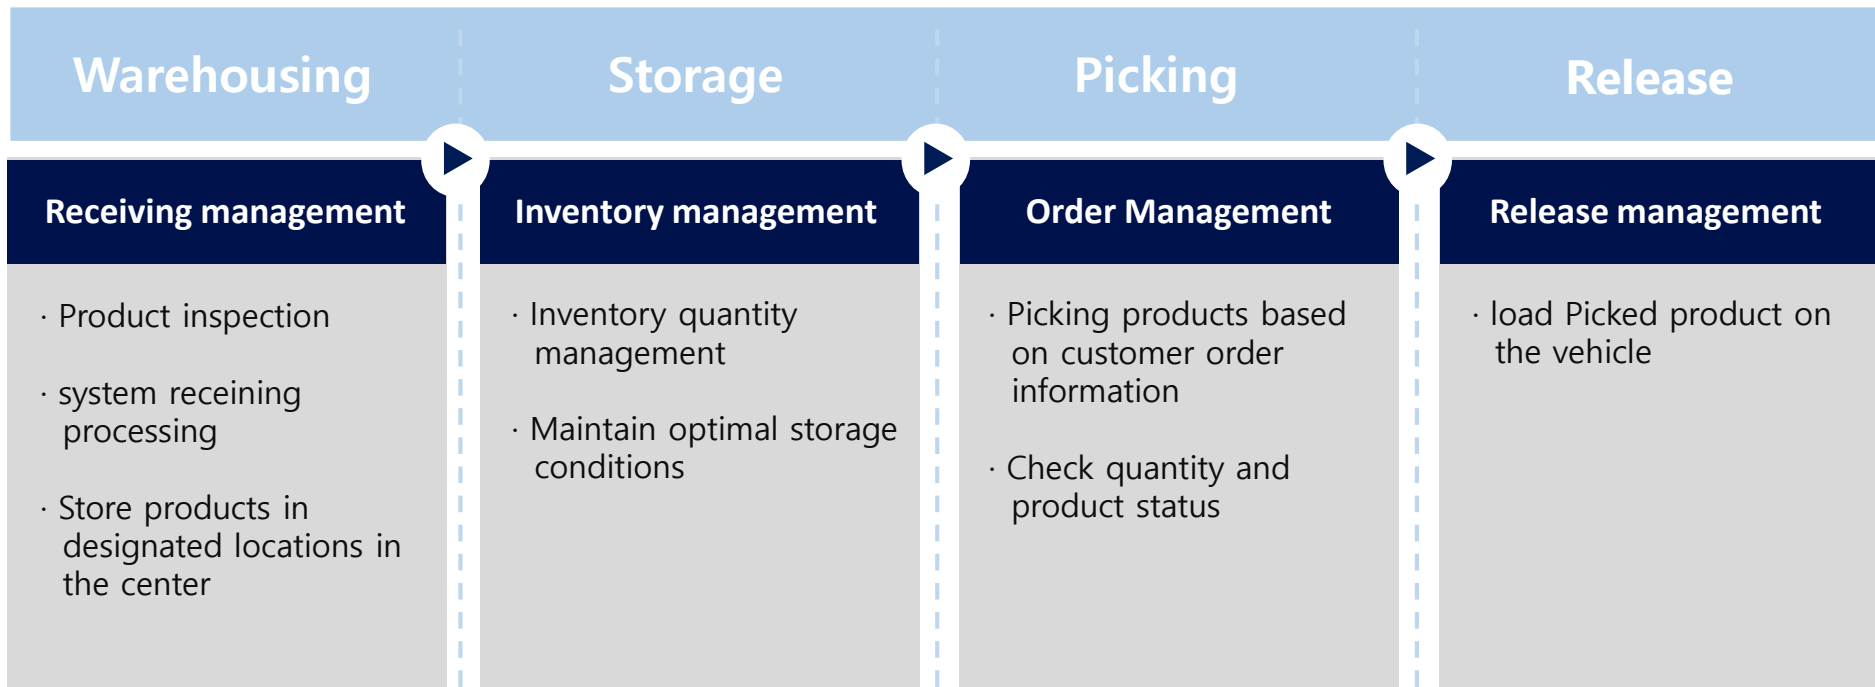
Warehousing

Receiving management

· Product inspection

· system receining processing

· Store products in designated locations in the center

Storage

Inventory management

· Inventory quantity management

· Maintain optimal storage conditions

Picking

Order Management

· Picking products based on customer order information

· Check quantity and product status

Release

Release management

· load Picked product on the vehicle